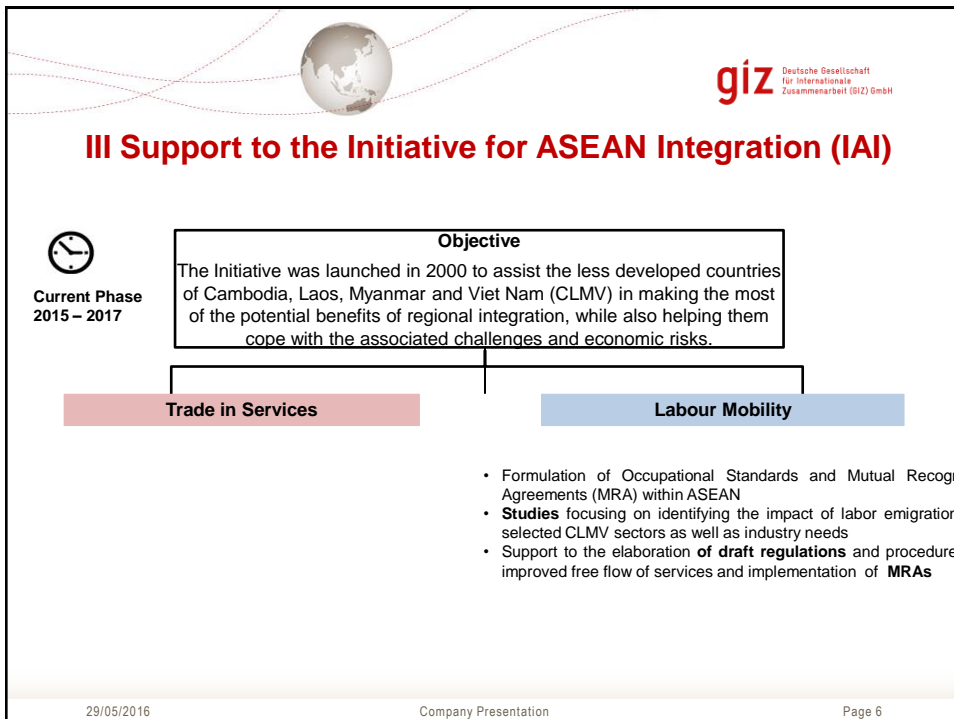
giz Deutsche Gesellschaft für Internationale Zusammenarbeit (GIZ) GmbH

III Support to the Initiative for ASEAN Integration (IAI)

Current Phase 2015 – 2017

Objective

The Initiative was launched in 2000 to assist the less developed countries of Cambodia, Laos, Myanmar and Viet Nam (CLMV) in making the most of the potential benefits of regional integration, while also helping them cope with the associated challenges and economic risks.

Trade in Services

Labour Mobility

• Formulation of Occupational Standards and Mutual Recogn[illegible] Agreements (MRA) within ASEAN
• **Studies** focusing on identifying the impact of labor emigration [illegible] selected CLMV sectors as well as industry needs
• Support to the elaboration **of draft regulations** and procedure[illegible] improved free flow of services and implementation of **MRAs**

29/05/2016 Company Presentation Page 6